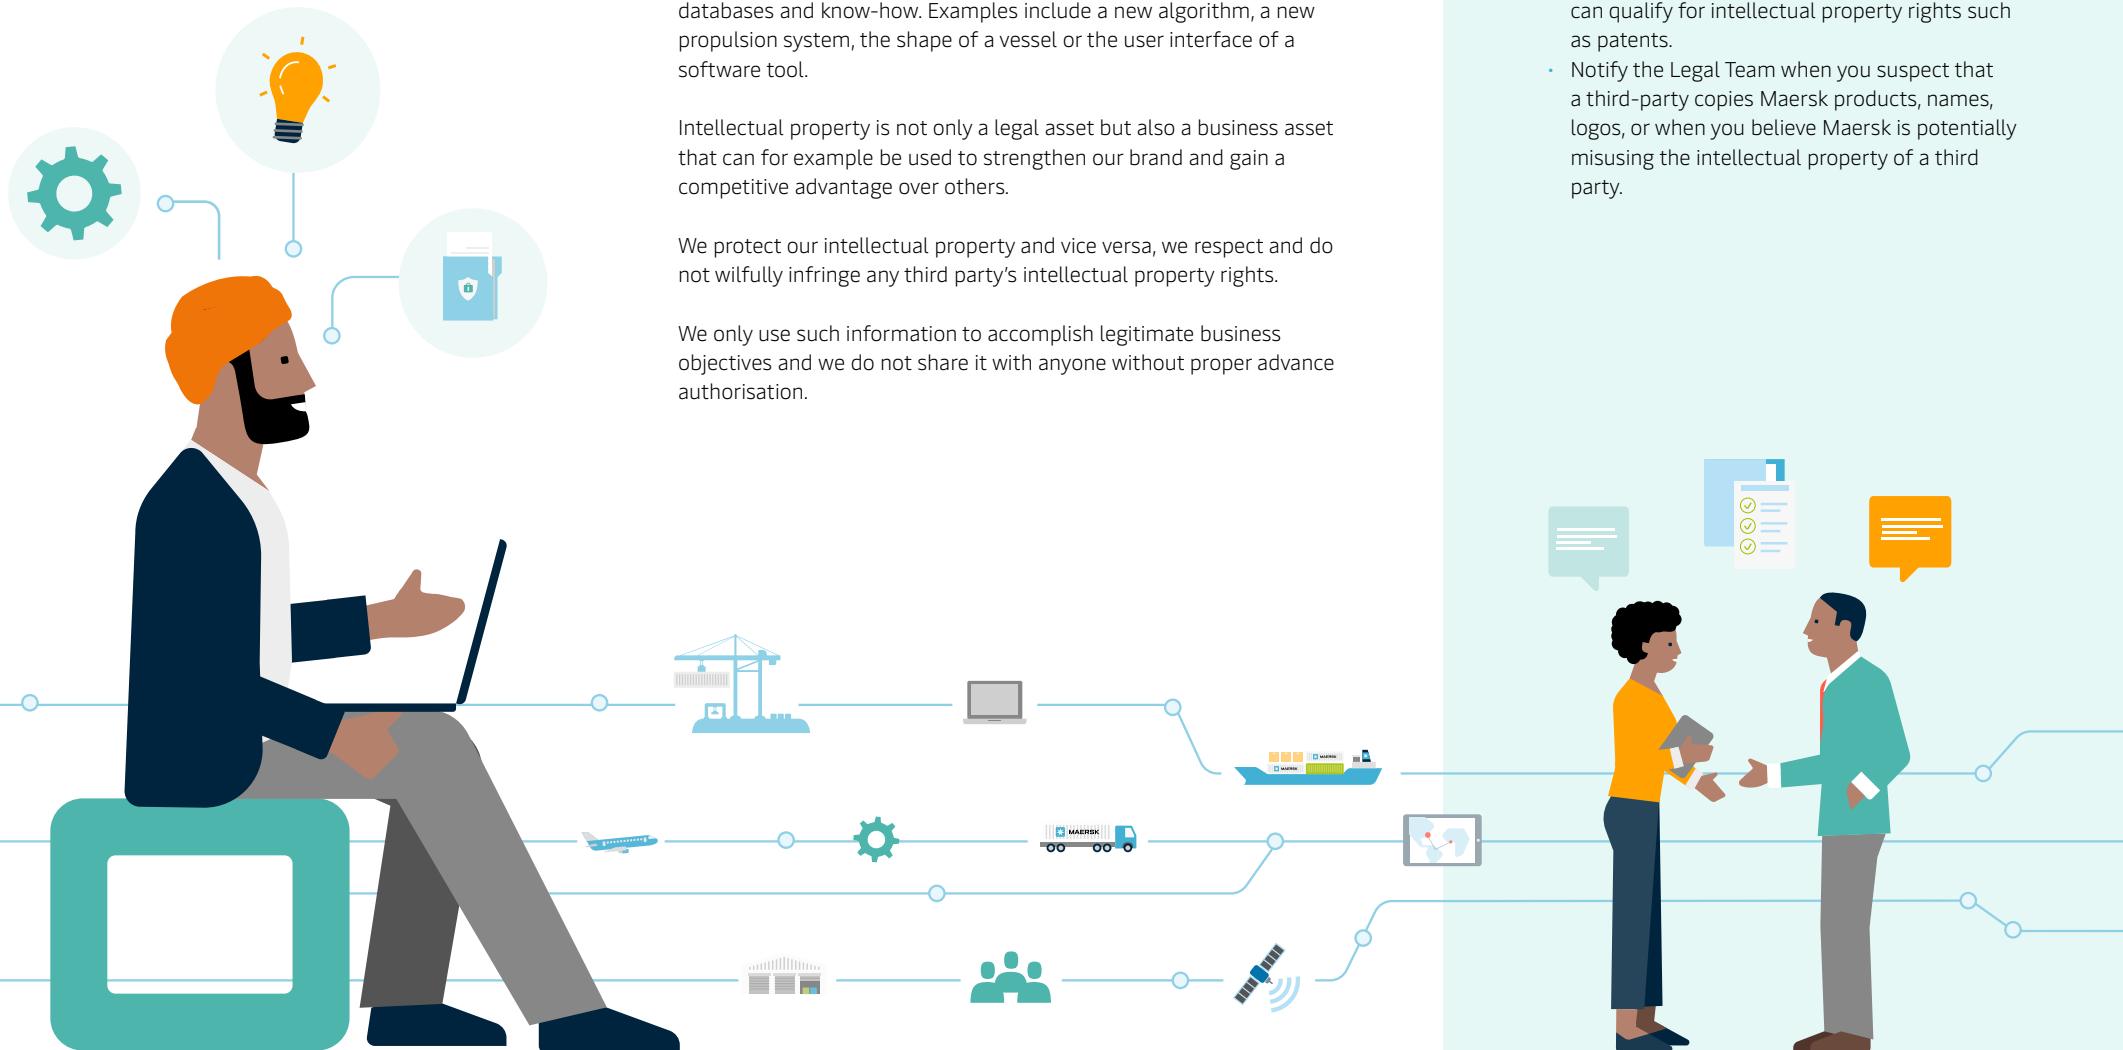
databases and know-how. Examples include a new algorithm, a new propulsion system, the shape of a vessel or the user interface of a software tool.

Intellectual property is not only a legal asset but also a business asset that can for example be used to strengthen our brand and gain a competitive advantage over others.

We protect our intellectual property and vice versa, we respect and do not wilfully infringe any third party's intellectual property rights.

We only use such information to accomplish legitimate business objectives and we do not share it with anyone without proper advance authorisation.

can qualify for intellectual property rights such as patents.

- Notify the Legal Team when you suspect that a third-party copies Maersk products, names, logos, or when you believe Maersk is potentially misusing the intellectual property of a third party.

MAERSK